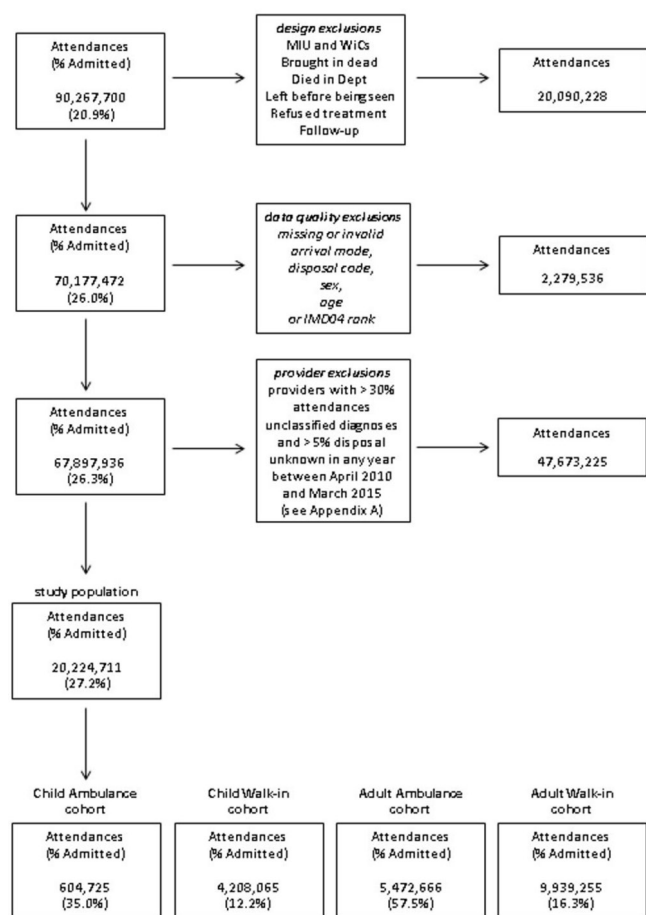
Attendances
(% Admitted)

90,267,700
(20.9%)

design exclusions
MIU and WiCs
Brought in dead
Died in Dept
Left before being seen
Refused treatment
Follow-up

Attendances

20,090,228

Attendances
(% Admitted)

70,177,472
(26.0%)

data quality exclusions
missing or invalid
arrival mode,
disposal code,
sex,
age
or IMD04 rank

Attendances

2,279,536

Attendances
(% Admitted)

67,897,936
(26.3%)

provider exclusions
providers with > 30% attendances unclassified diagnoses and > 5% disposal unknown in any year between April 2010 and March 2015
(see Appendix A)

Attendances

47,673,225

study population

Attendances
(% Admitted)

20,224,711
(27.2%)

Child Ambulance cohort

Attendances
(% Admitted)

604,725
(35.0%)

Child Walk-in cohort

Attendances
(% Admitted)

4,208,065
(12.2%)

Adult Ambulance cohort

Attendances
(% Admitted)

5,472,666
(57.5%)

Adult Walk-in cohort

Attendances
(% Admitted)

9,939,255
(16.3%)